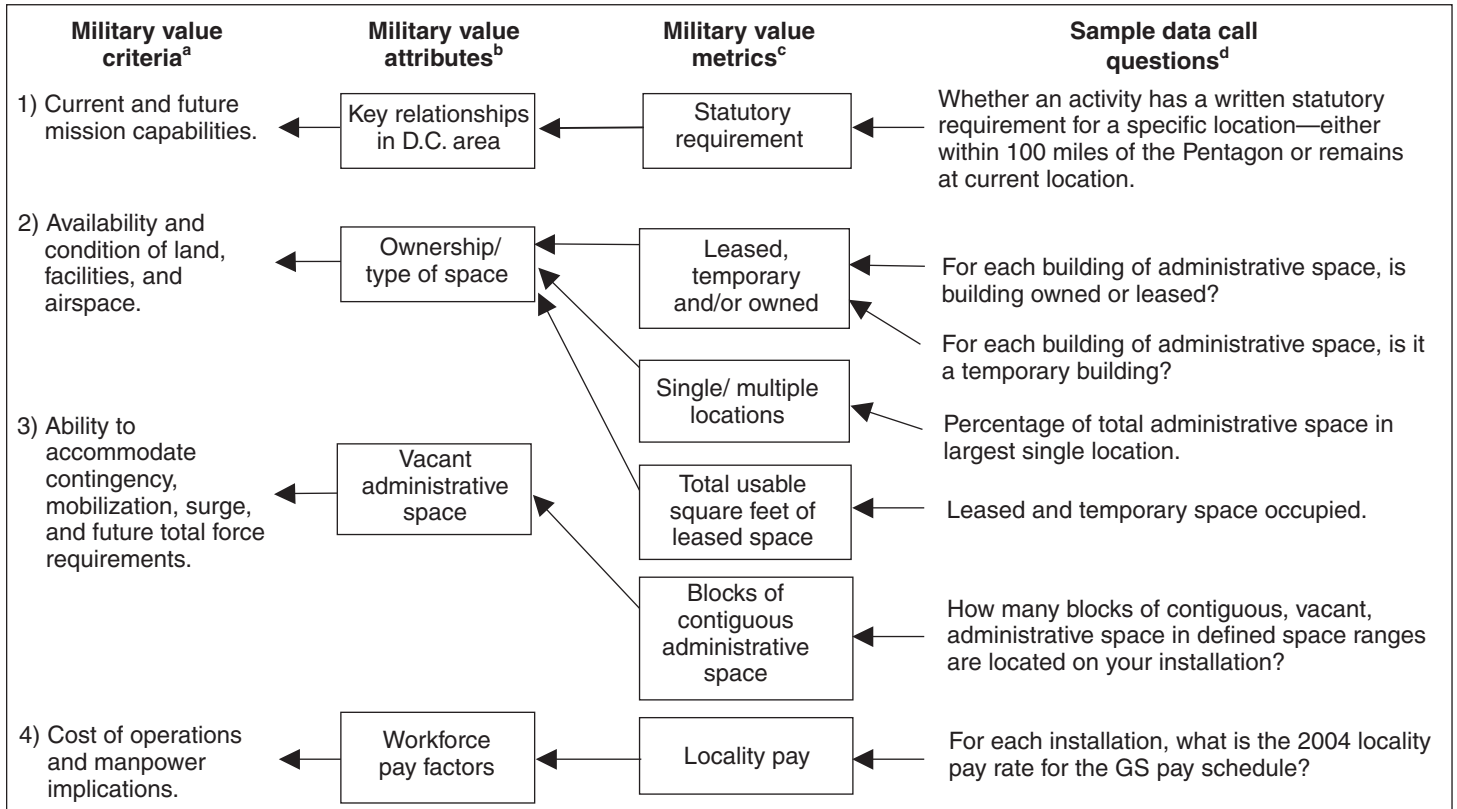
Military value criteria$^{a}$

Military value attributes$^{b}$

Military value metrics$^{c}$

Sample data call questions$^{d}$

1) Current and future mission capabilities.

Key relationships in D.C. area

Statutory requirement

Whether an activity has a written statutory requirement for a specific location—either within 100 miles of the Pentagon or remains at current location.

2) Availability and condition of land, facilities, and airspace.

Ownership/ type of space

Leased, temporary and/or owned

For each building of administrative space, is building owned or leased?

For each building of administrative space, is it a temporary building?

Single/ multiple locations

Percentage of total administrative space in largest single location.

3) Ability to accommodate contingency, mobilization, surge, and future total force requirements.

Vacant administrative space

Total usable square feet of leased space

Leased and temporary space occupied.

Blocks of contiguous administrative space

How many blocks of contiguous, vacant, administrative space in defined space ranges are located on your installation?

4) Cost of operations and manpower implications.

Workforce pay factors

Locality pay

For each installation, what is the 2004 locality pay rate for the GS pay schedule?